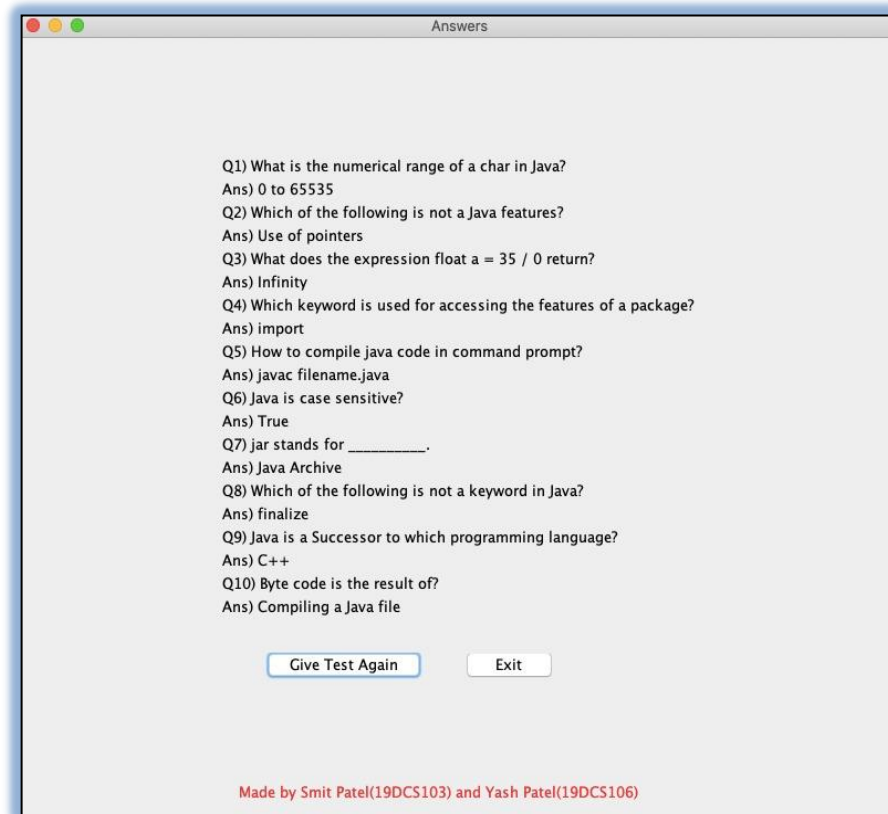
Answers

Q1) What is the numerical range of a char in Java?
Ans) 0 to 65535
Q2) Which of the following is not a Java features?
Ans) Use of pointers
Q3) What does the expression float a = 35 / 0 return?
Ans) Infinity
Q4) Which keyword is used for accessing the features of a package?
Ans) import
Q5) How to compile java code in command prompt?
Ans) javac filename.java
Q6) Java is case sensitive?
Ans) True
Q7) jar stands for _________.
Ans) Java Archive
Q8) Which of the following is not a keyword in Java?
Ans) finalize
Q9) Java is a Successor to which programming language?
Ans) C++
Q10) Byte code is the result of?
Ans) Compiling a Java file

Give Test Again
Exit

Made by Smit Patel(19DCS103) and Yash Patel(19DCS106)